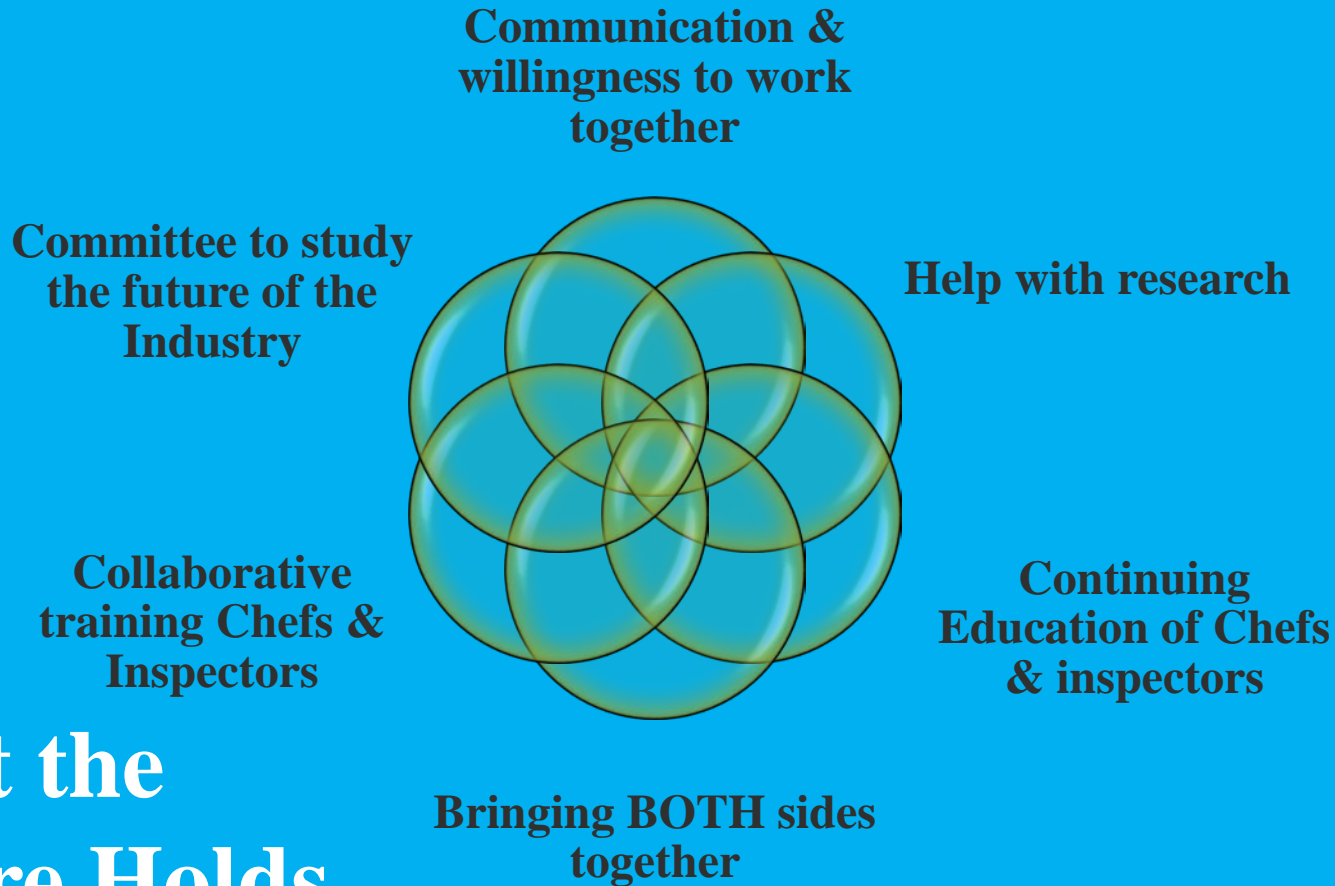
Communication & willingness to work together

Committee to study the future of the Industry

Help with research

Collaborative training Chefs & Inspectors

Continuing Education of Chefs & inspectors

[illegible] the

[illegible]re Holds

Bringing BOTH sides together